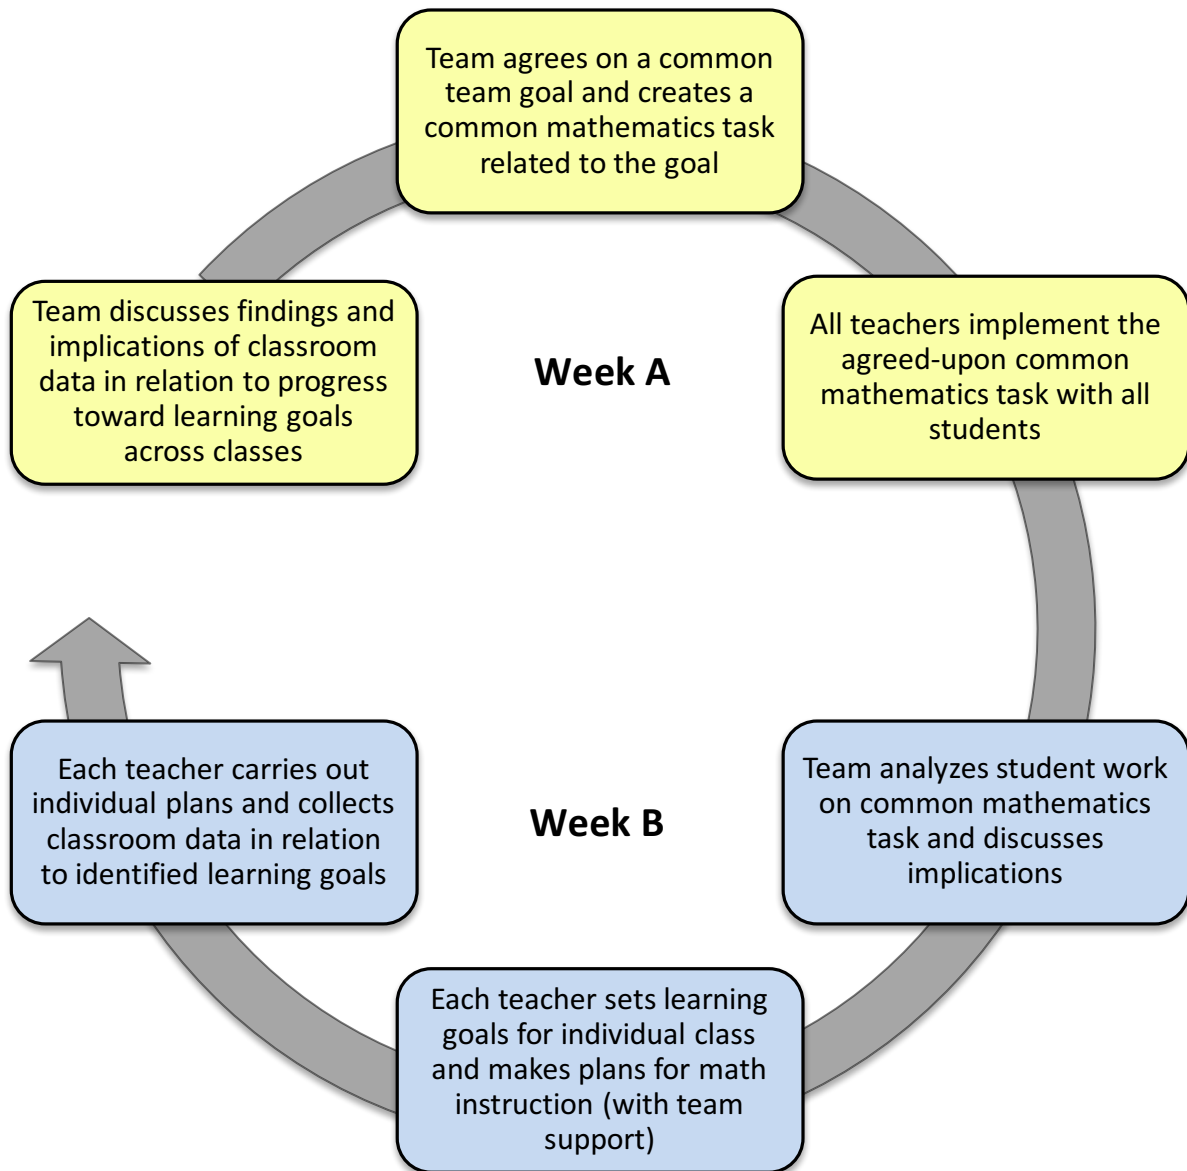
Team agrees on a common team goal and creates a common mathematics task related to the goal

All teachers implement the agreed-upon common mathematics task with all students

Team analyzes student work on common mathematics task and discusses implications

Each teacher sets learning goals for individual class and makes plans for math instruction (with team support)

Each teacher carries out individual plans and collects classroom data in relation to identified learning goals

Team discusses findings and implications of classroom data in relation to progress toward learning goals across classes

Week A

Week B